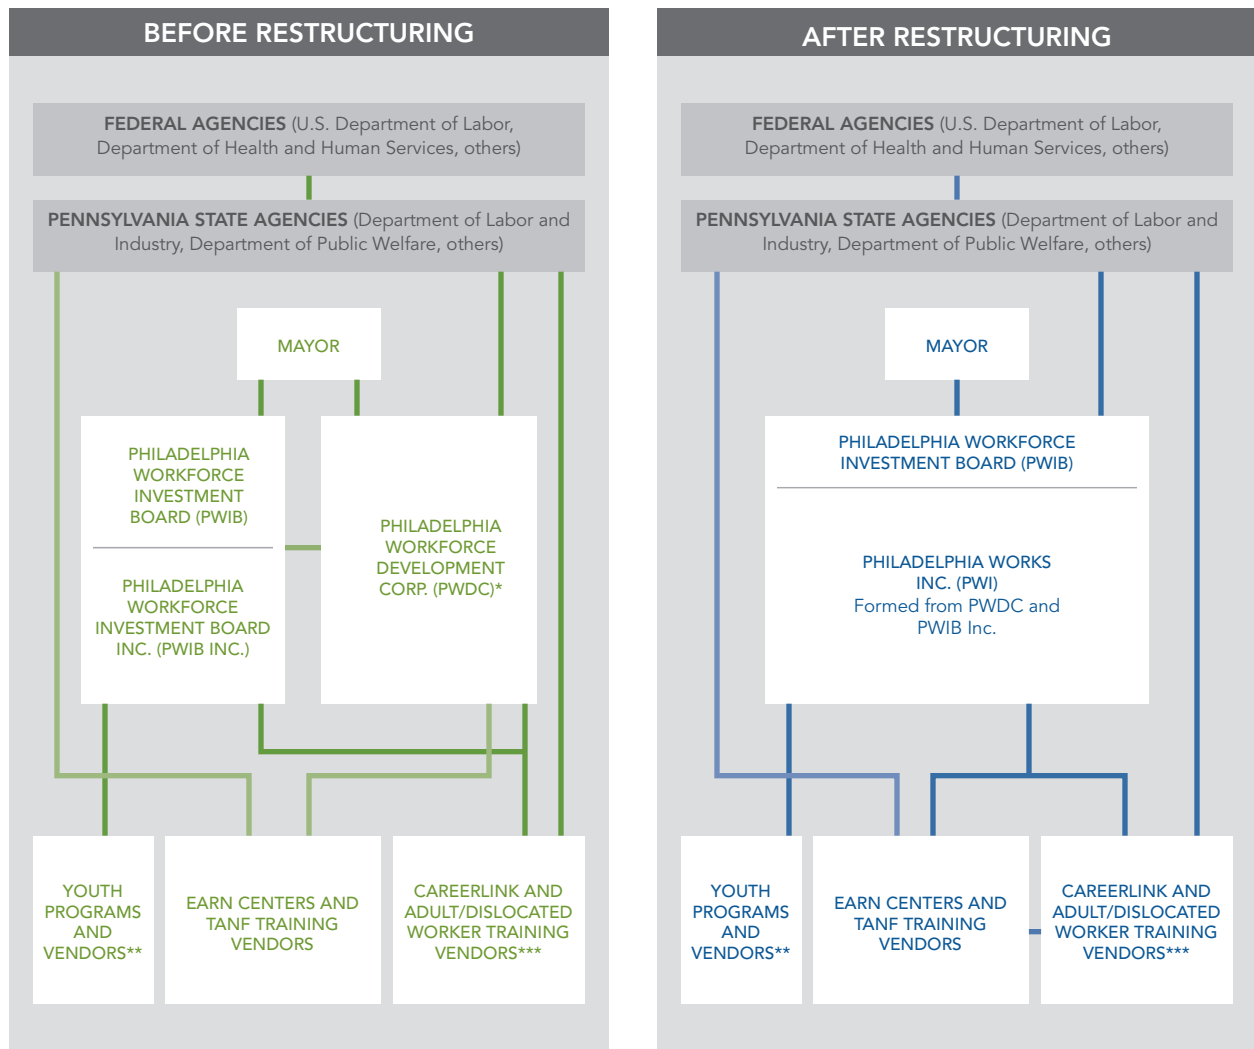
BEFORE RESTRUCTURING

FEDERAL AGENCIES (U.S. Department of Labor, Department of Health and Human Services, others)

PENNSYLVANIA STATE AGENCIES (Department of Labor and Industry, Department of Public Welfare, others)

MAYOR

PHILADELPHIA WORKFORCE INVESTMENT BOARD (PWIB)

PHILADELPHIA WORKFORCE INVESTMENT BOARD INC. (PWIB INC.)

PHILADELPHIA WORKFORCE DEVELOPMENT CORP. (PWDC)*

YOUTH PROGRAMS AND VENDORS**

EARN CENTERS AND TANF TRAINING VENDORS

CAREERLINK AND ADULT/DISLOCATED WORKER TRAINING VENDORS***

AFTER RESTRUCTURING

FEDERAL AGENCIES (U.S. Department of Labor, Department of Health and Human Services, others)

PENNSYLVANIA STATE AGENCIES (Department of Labor and Industry, Department of Public Welfare, others)

MAYOR

PHILADELPHIA WORKFORCE INVESTMENT BOARD (PWIB)

PHILADELPHIA WORKS INC. (PWI)
Formed from PWDC and PWIB Inc.

YOUTH PROGRAMS AND VENDORS**

EARN CENTERS AND TANF TRAINING VENDORS

CAREERLINK AND ADULT/DISLOCATED WORKER TRAINING VENDORS***